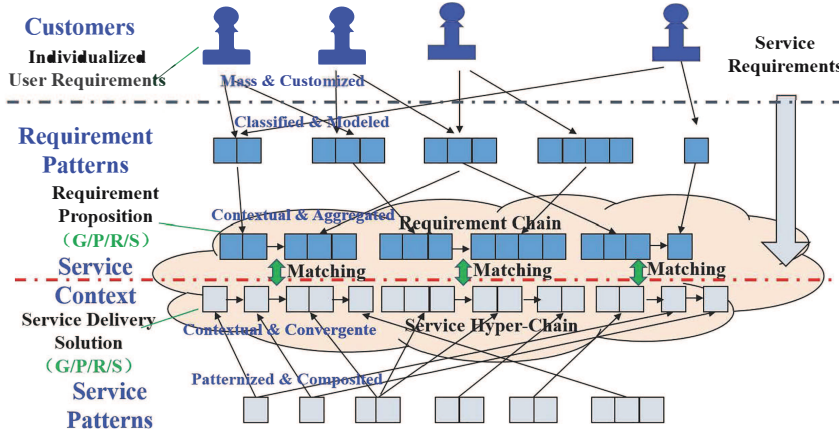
Customers
Individualized
User Requirements
Mass & Customized
Service
Requirements
Requirement
Patterns
Classified & Modeled
Requirement
Proposition
（G/P/R/S）
Contextual & Aggregated
Requirement Chain
Service
Matching
Matching
Matching
Context
Service Delivery
Solution
(G/P/R/S)
Contextual & Convergente
Service Hyper-Chain
Service
Patterns
Patternized & Composited